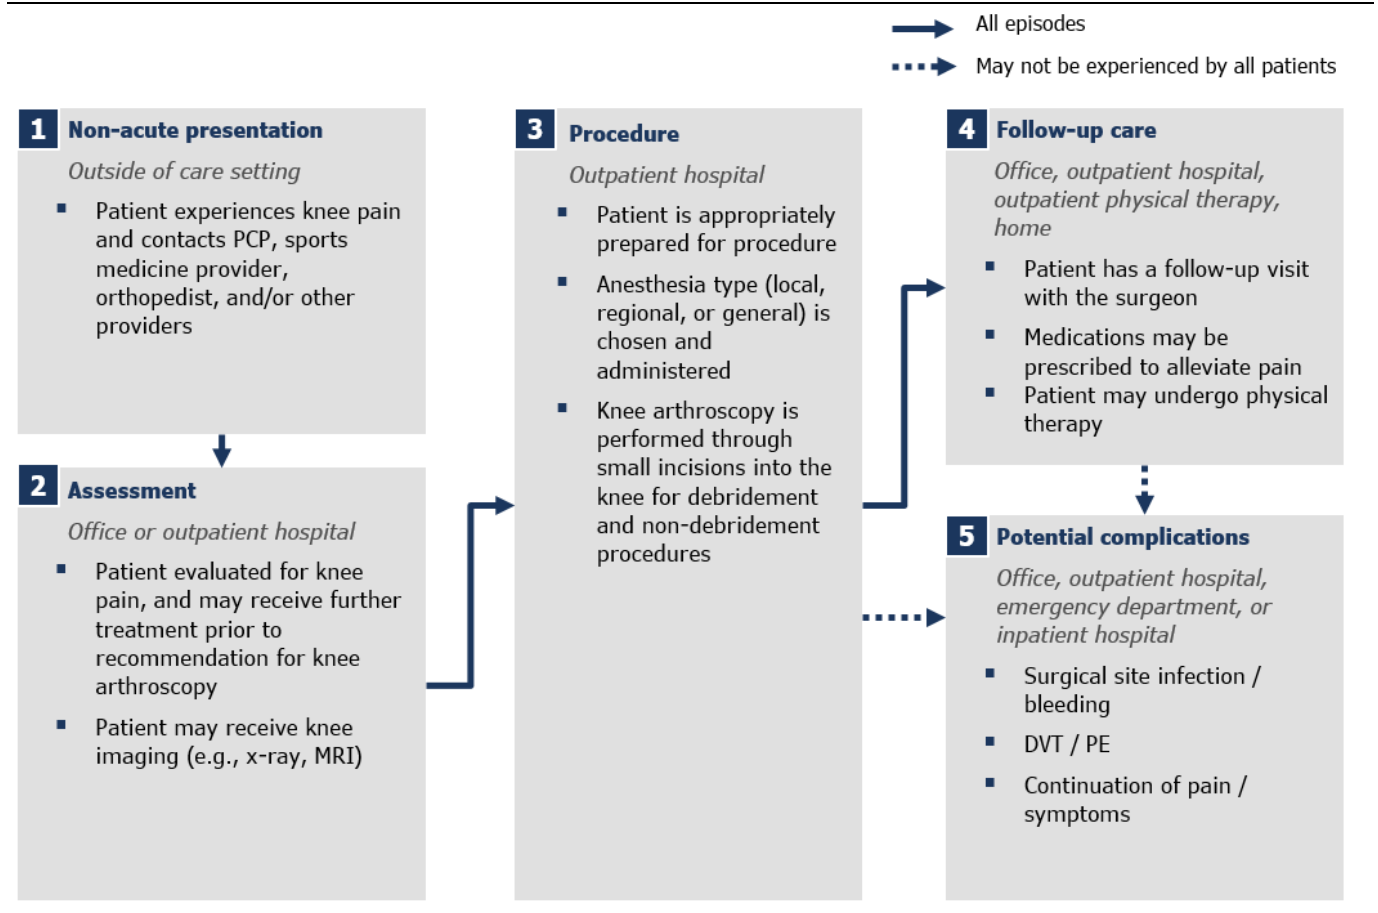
All episodes

May not be experienced by all patients

1 Non-acute presentation

Outside of care setting

- Patient experiences knee pain and contacts PCP, sports medicine provider, orthopedist, and/or other providers

2 Assessment

Office or outpatient hospital

- Patient evaluated for knee pain, and may receive further treatment prior to recommendation for knee arthroscopy
- Patient may receive knee imaging (e.g., x-ray, MRI)

3 Procedure

Outpatient hospital

- Patient is appropriately prepared for procedure
- Anesthesia type (local, regional, or general) is chosen and administered
- Knee arthroscopy is performed through small incisions into the knee for debridement and non-debridement procedures

4 Follow-up care

Office, outpatient hospital, outpatient physical therapy, home

- Patient has a follow-up visit with the surgeon
- Medications may be prescribed to alleviate pain
- Patient may undergo physical therapy

5 Potential complications

Office, outpatient hospital, emergency department, or inpatient hospital

- Surgical site infection / bleeding
- DVT / PE
- Continuation of pain / symptoms